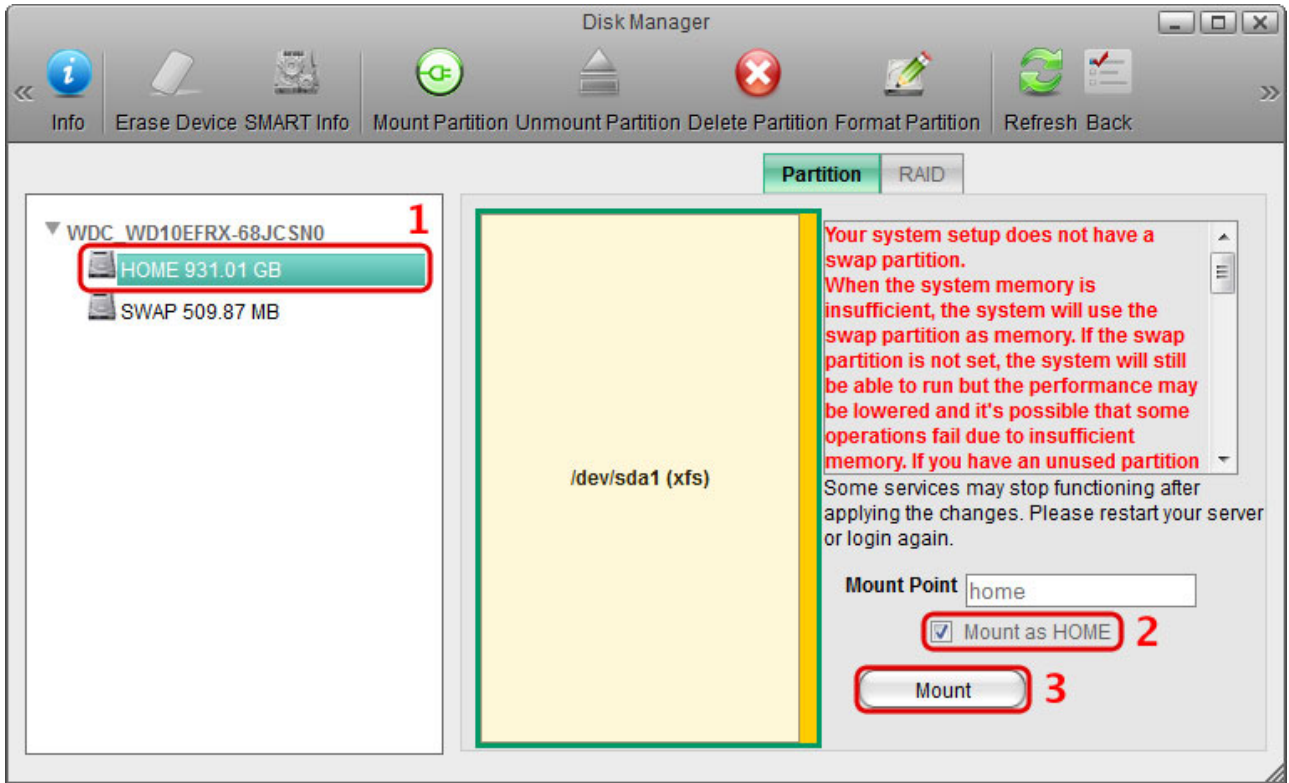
Disk Manager

Info
Erase Device
SMART Info
Mount Partition
Unmount Partition
Delete Partition
Format Partition
Refresh
Back

Partition
RAID

WDC_WD10EFRX-68JCSN0
1
HOME 931.01 GB
SWAP 509.87 MB

/dev/sda1 (xfs)

Your system setup does not have a swap partition.
When the system memory is insufficient, the system will use the swap partition as memory. If the swap partition is not set, the system will still be able to run but the performance may be lowered and it's possible that some operations fail due to insufficient memory. If you have an unused partition

Some services may stop functioning after applying the changes. Please restart your server or login again.

Mount Point home
Mount as HOME
2
Mount
3